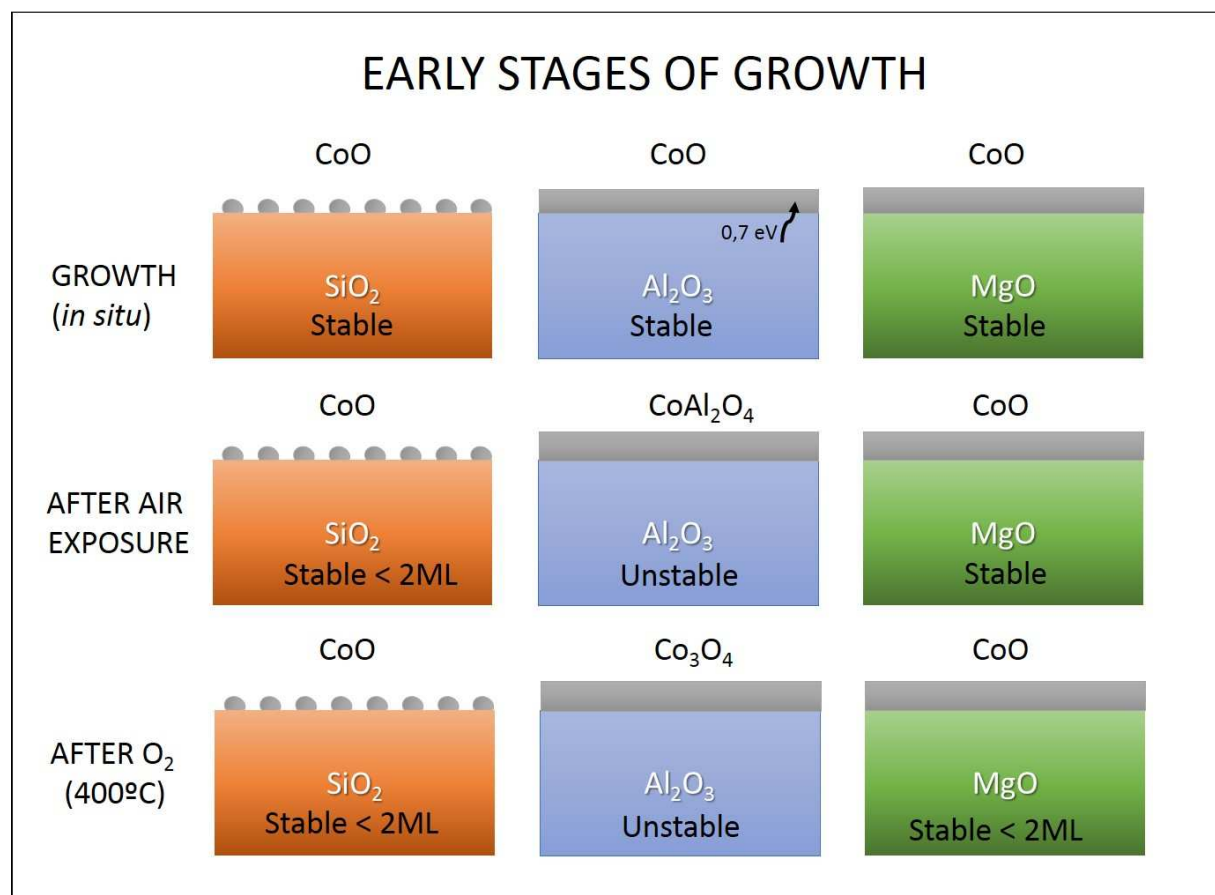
EARLY STAGES OF GROWTH

CoO

CoO

CoO

GROWTH (*in situ*)

$SiO_2$ Stable

0,7 eV

$Al_2O_3$ Stable

MgO Stable

CoO

$CoAl_2O_4$

CoO

AFTER AIR EXPOSURE

$SiO_2$ Stable < 2ML

$Al_2O_3$ Unstable

MgO Stable

CoO

$Co_3O_4$

CoO

AFTER $O_2$ (400ºC)

$SiO_2$ Stable < 2ML

$Al_2O_3$ Unstable

MgO Stable < 2ML